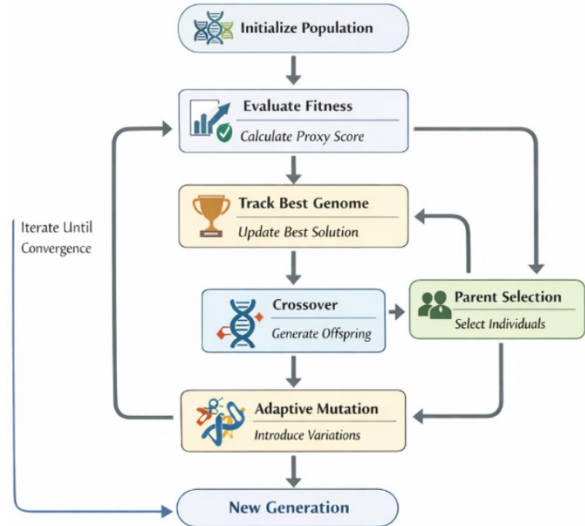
Initialize Population

Evaluate Fitness
Calculate Proxy Score

Iterate Until Convergence

Track Best Genome
Update Best Solution

Crossover
Generate Offspring

Parent Selection
Select Individuals

Adaptive Mutation
Introduce Variations

New Generation